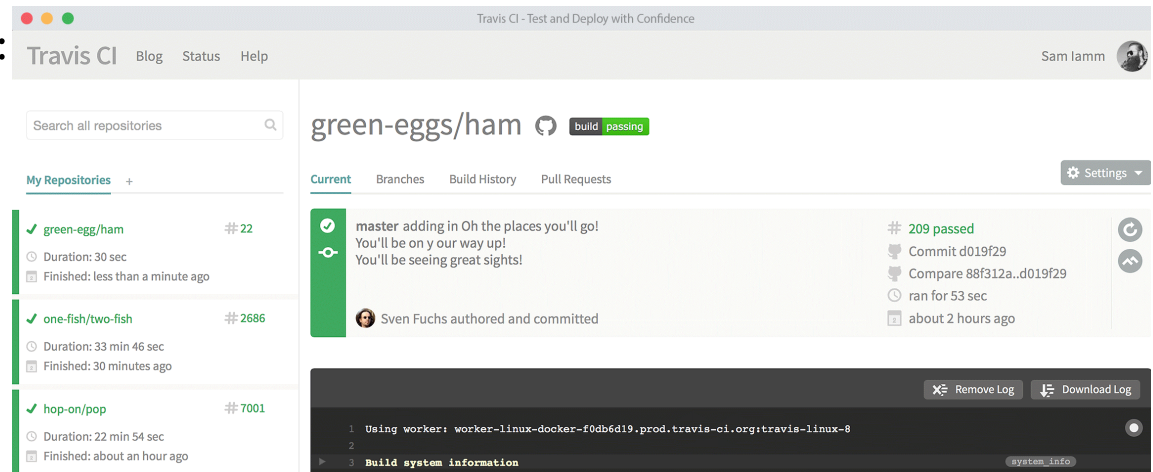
Travis CI - Test and Deploy with Confidence

Travis CI Blog Status Help

Sam Iamm

Search all repositories

My Repositories +

✓ green-egg/ham #22
Duration: 30 sec
Finished: less than a minute ago

✓ one-fish/two-fish #2686
Duration: 33 min 46 sec
Finished: 30 minutes ago

✓ hop-on/pop #7001
Duration: 22 min 54 sec
Finished: about an hour ago

green-eggs/ham build passing

Current Branches Build History Pull Requests

Settings

master adding in Oh the places you'll go!
You'll be on y our way up!
You'll be seeing great sights!

Sven Fuchs authored and committed

# 209 passed
Commit d019f29
Compare 88f312a..d019f29
ran for 53 sec
about 2 hours ago

Remove Log Download Log

1 Using worker: worker-linux-docker-f0db6d19.prod.travis-ci.org:travis-linux-8
2
3 Build system information system_info